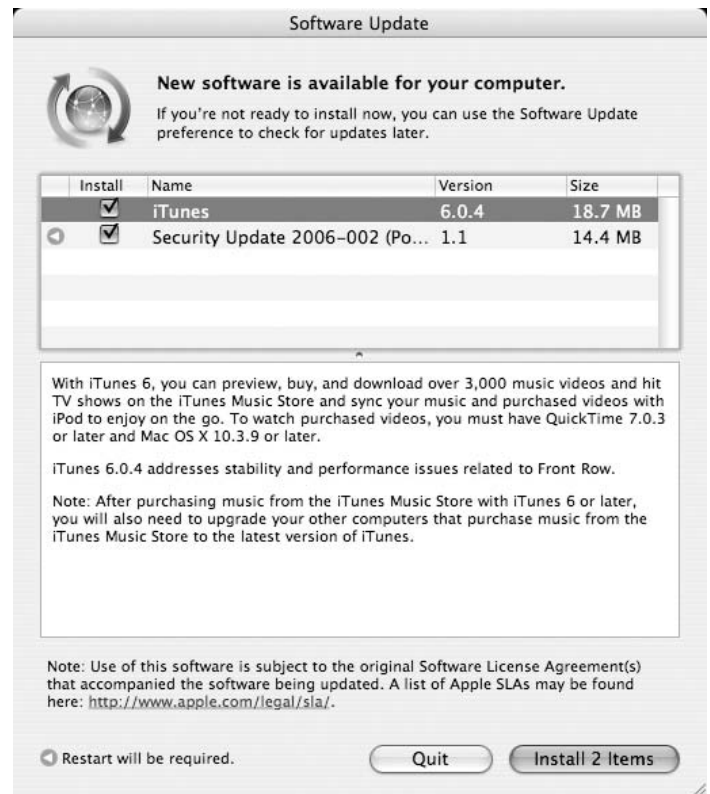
Software Update

New software is available for your computer.

If you're not ready to install now, you can use the Software Update preference to check for updates later.

| Install | Name | Version | Size |
|---|---|---|---|
| ☑ | iTunes | 6.0.4 | 18.7 MB |
| ☑ | Security Update 2006-002 (Po... | 1.1 | 14.4 MB |

With iTunes 6, you can preview, buy, and download over 3,000 music videos and hit TV shows on the iTunes Music Store and sync your music and purchased videos with iPod to enjoy on the go. To watch purchased videos, you must have QuickTime 7.0.3 or later and Mac OS X 10.3.9 or later.

iTunes 6.0.4 addresses stability and performance issues related to Front Row.

Note: After purchasing music from the iTunes Music Store with iTunes 6 or later, you will also need to upgrade your other computers that purchase music from the iTunes Music Store to the latest version of iTunes.

Note: Use of this software is subject to the original Software License Agreement(s) that accompanied the software being updated. A list of Apple SLAs may be found here: http://www.apple.com/legal/sla/.

Restart will be required.

Quit

Install 2 Items